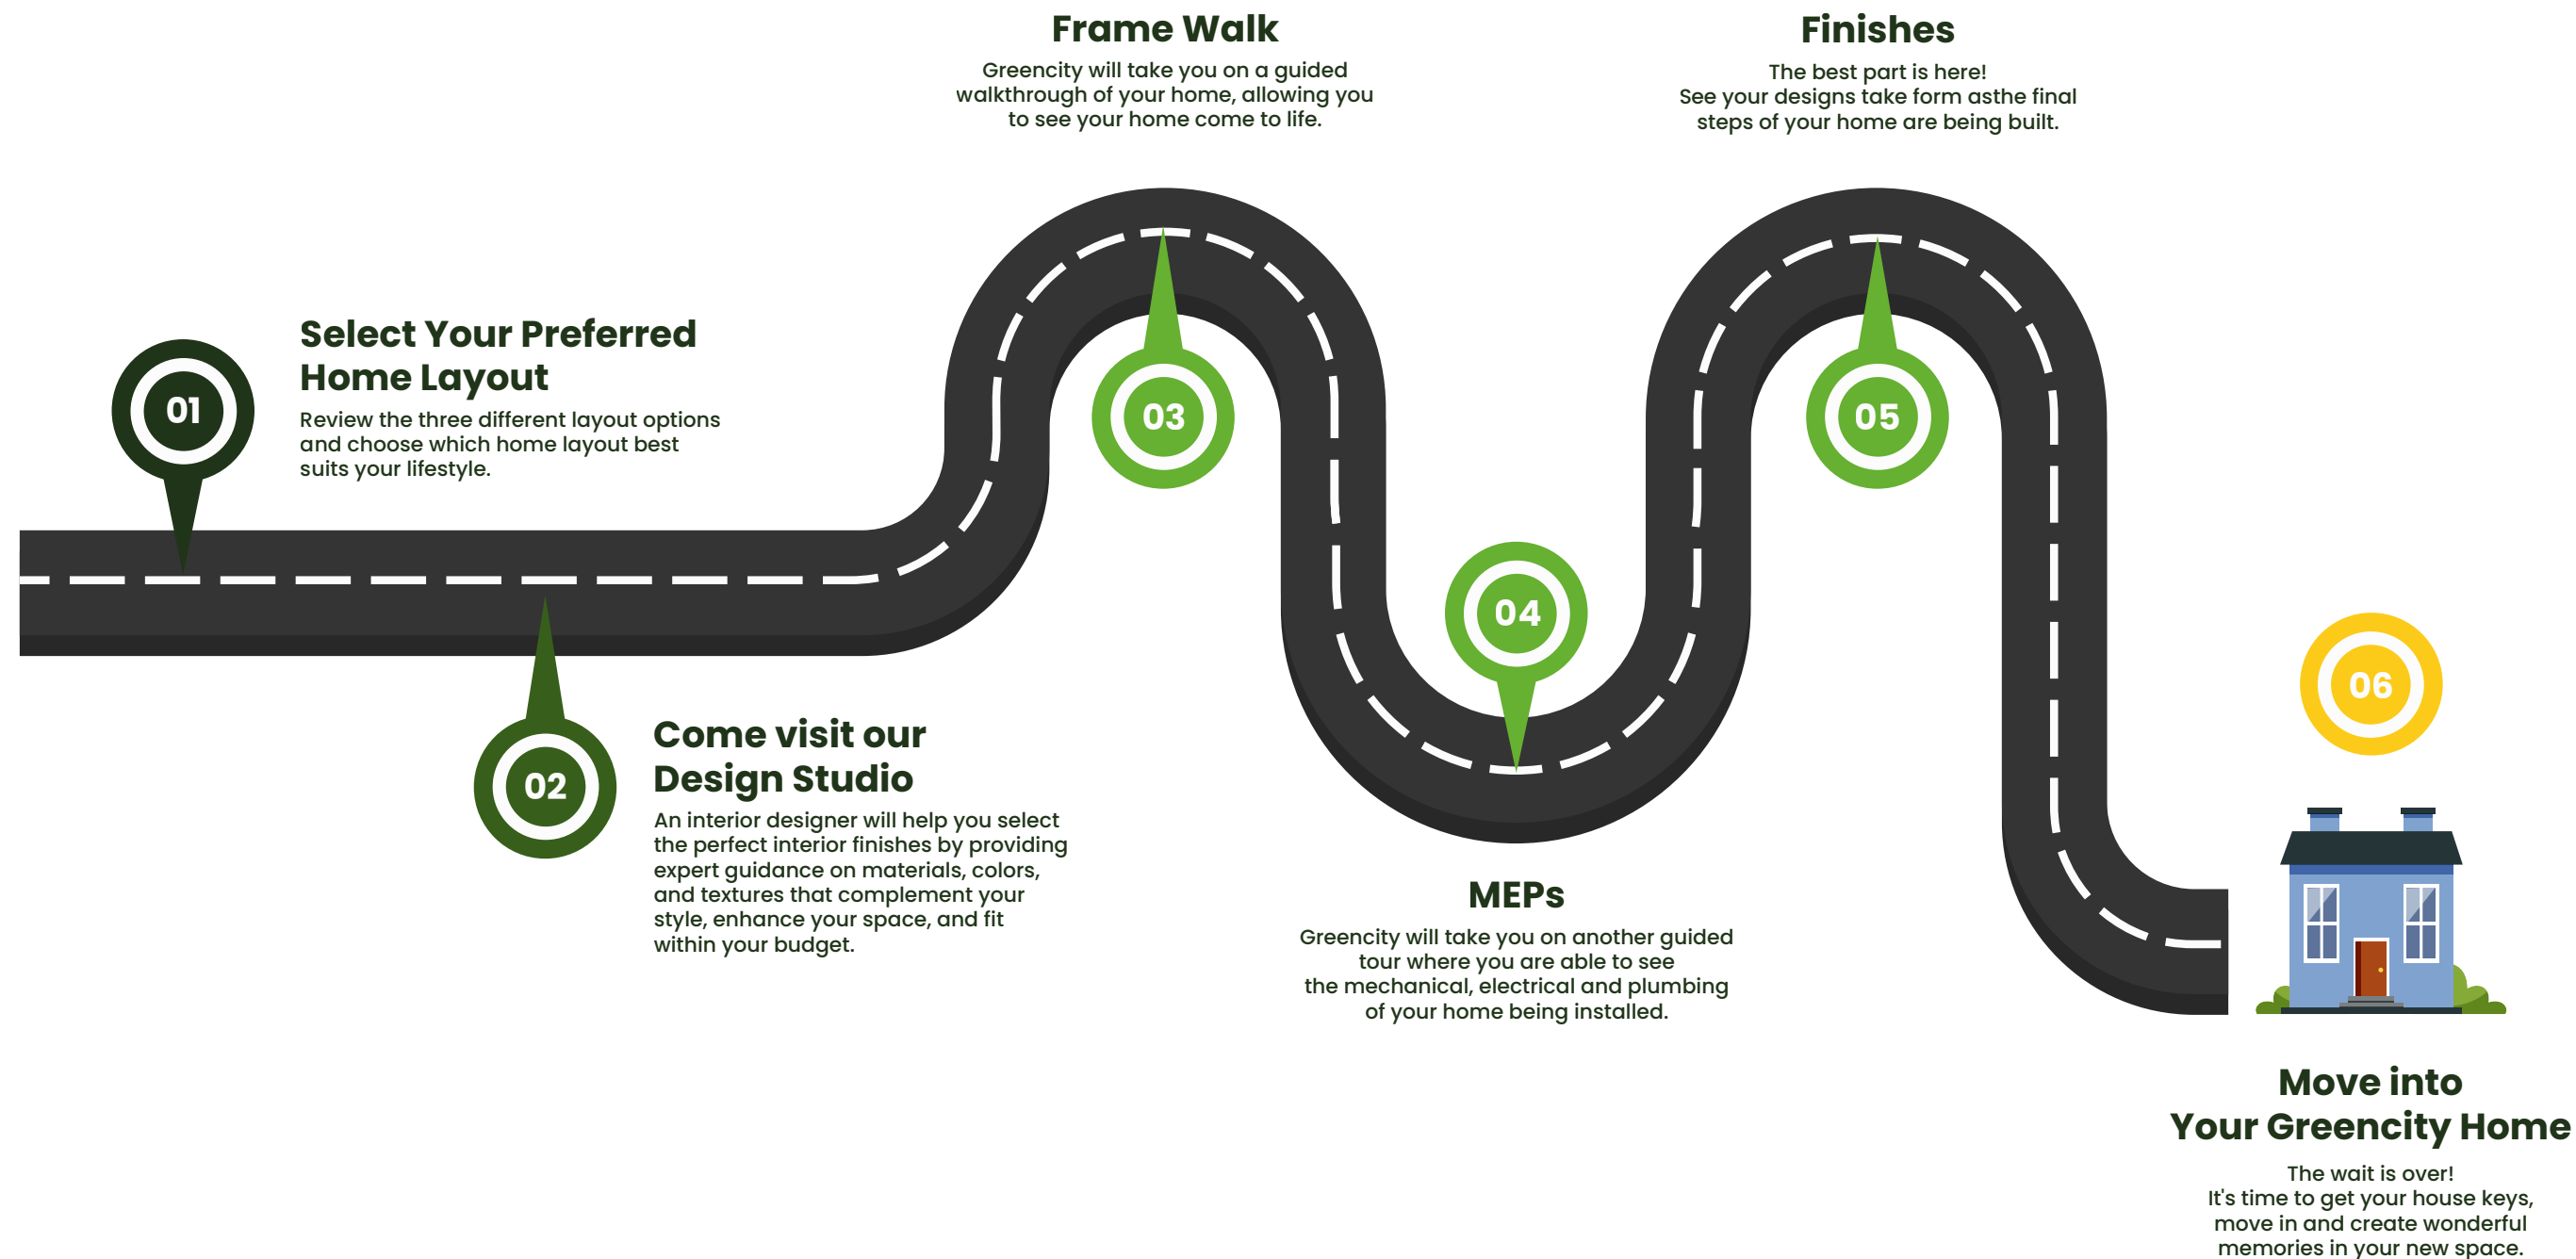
01

Select Your Preferred Home Layout

Review the three different layout options and choose which home layout best suits your lifestyle.

02

Come visit our Design Studio

An interior designer will help you select the perfect interior finishes by providing expert guidance on materials, colors, and textures that complement your style, enhance your space, and fit within your budget.

Frame Walk

Greencity will take you on a guided walkthrough of your home, allowing you to see your home come to life.

03

04

MEPs

Greencity will take you on another guided tour where you are able to see the mechanical, electrical and plumbing of your home being installed.

Finishes

The best part is here!
See your designs take form asthe final steps of your home are being built.

05

06

Move into Your Greencity Home

The wait is over!
It's time to get your house keys, move in and create wonderful memories in your new space.